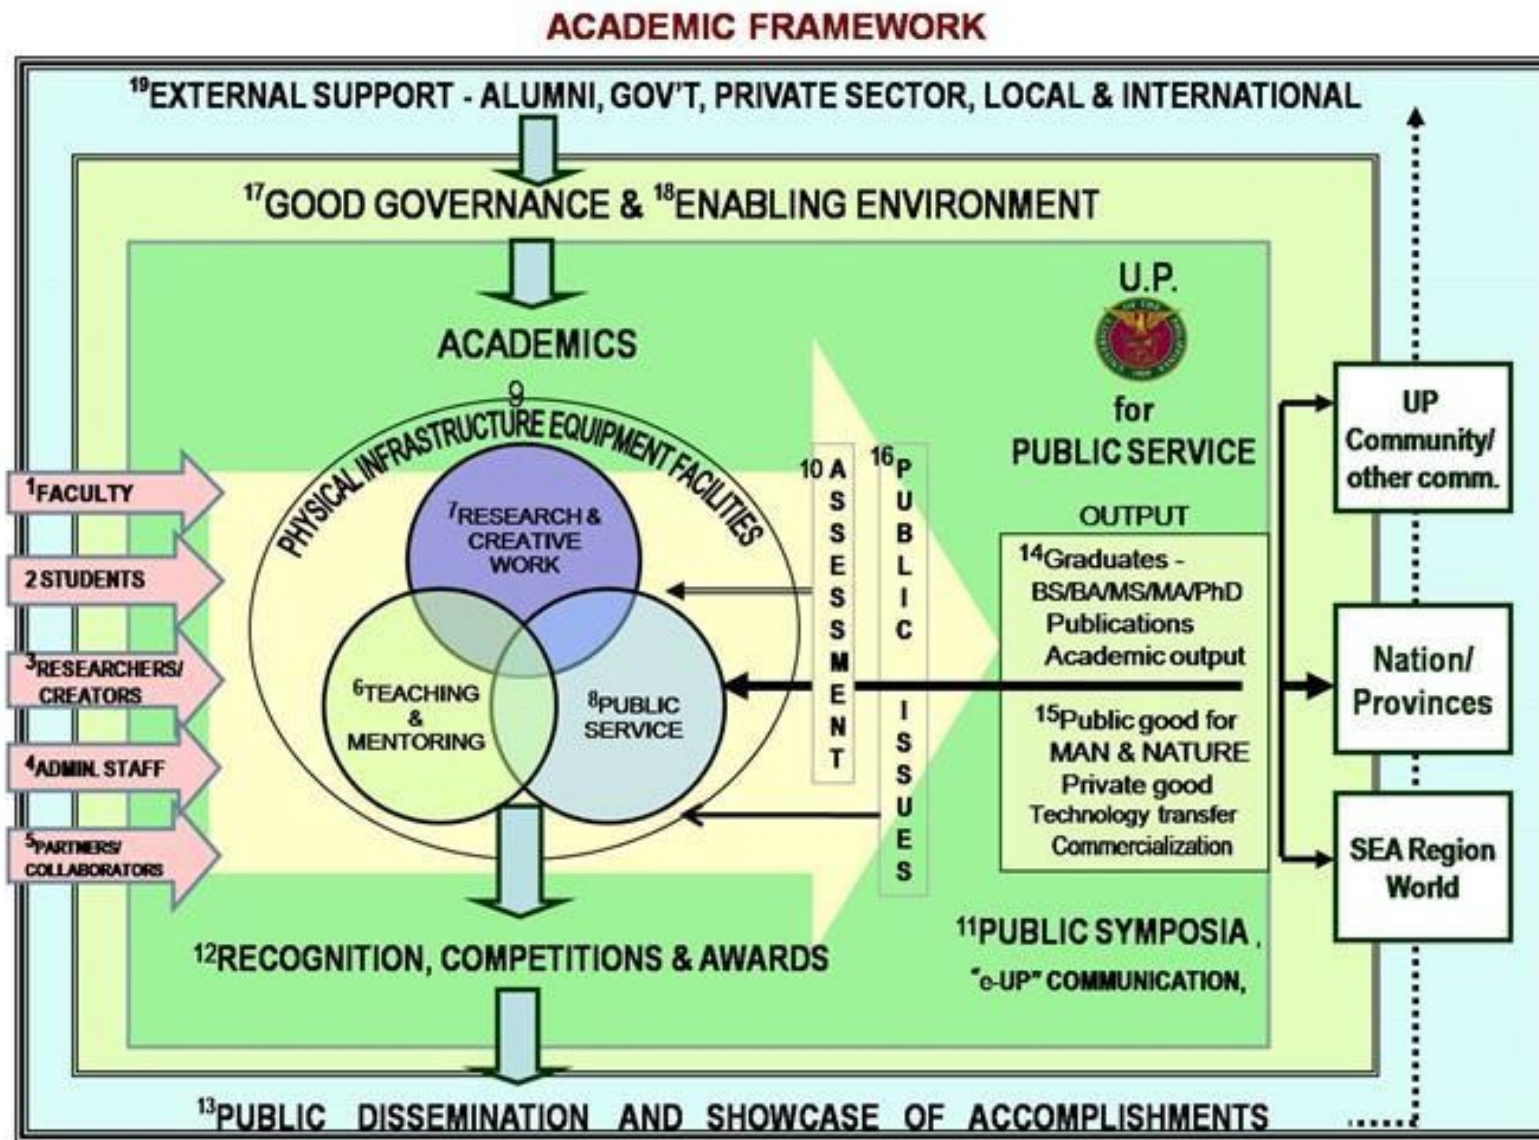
ACADEMIC FRAMEWORK

$^{19}$EXTERNAL SUPPORT - ALUMNI, GOV'T, PRIVATE SECTOR, LOCAL & INTERNATIONAL

$^{17}$GOOD GOVERNANCE & $^{18}$ENABLING ENVIRONMENT

ACADEMICS

U.P.

for PUBLIC SERVICE

9 PHYSICAL INFRASTRUCTURE EQUIPMENT FACILITIES

$^{1}$FACULTY

2 STUDENTS

$^{3}$RESEARCHERS/ CREATORS

$^{4}$ADMIN. STAFF

$^{5}$PARTNERS/ COLLABORATORS

$^{7}$RESEARCH & CREATIVE WORK

$^{6}$TEACHING & MENTORING

$^{8}$PUBLIC SERVICE

10 ASSESSMENT

16 PUBLIC ISSUES

OUTPUT

$^{14}$Graduates - BS/BA/MS/MA/PhD Publications Academic output

$^{15}$Public good for MAN & NATURE Private good Technology transfer Commercialization

UP Community/ other comm.

Nation/ Provinces

SEA Region World

$^{12}$RECOGNITION, COMPETITIONS & AWARDS

$^{11}$PUBLIC SYMPOSIA , "e-UP" COMMUNICATION,

$^{13}$PUBLIC DISSEMINATION AND SHOWCASE OF ACCOMPLISHMENTS